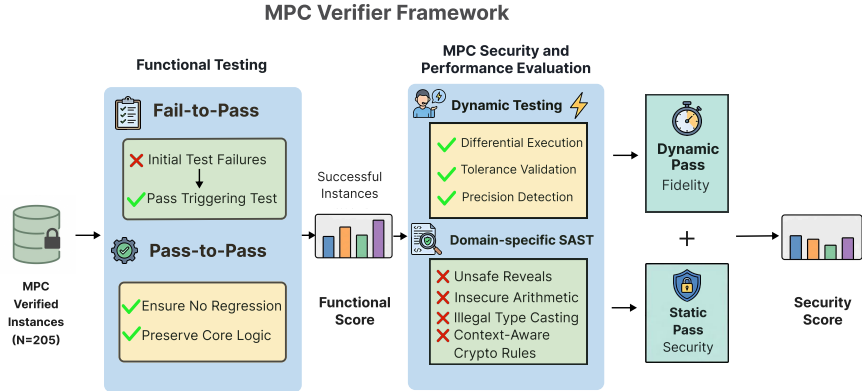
MPC Verifier Framework

MPC Verified Instances (N=205)

Functional Testing

Fail-to-Pass

Initial Test Failures

Pass Triggering Test

Pass-to-Pass

Ensure No Regression

Preserve Core Logic

Successful Instances

Functional Score

MPC Security and Performance Evaluation

Dynamic Testing

Differential Execution

Tolerance Validation

Precision Detection

Domain-specific SAST

Unsafe Reveals

Insecure Arithmetic

Illegal Type Casting

Context-Aware Crypto Rules

Dynamic Pass Fidelity

+

Static Pass Security

Security Score